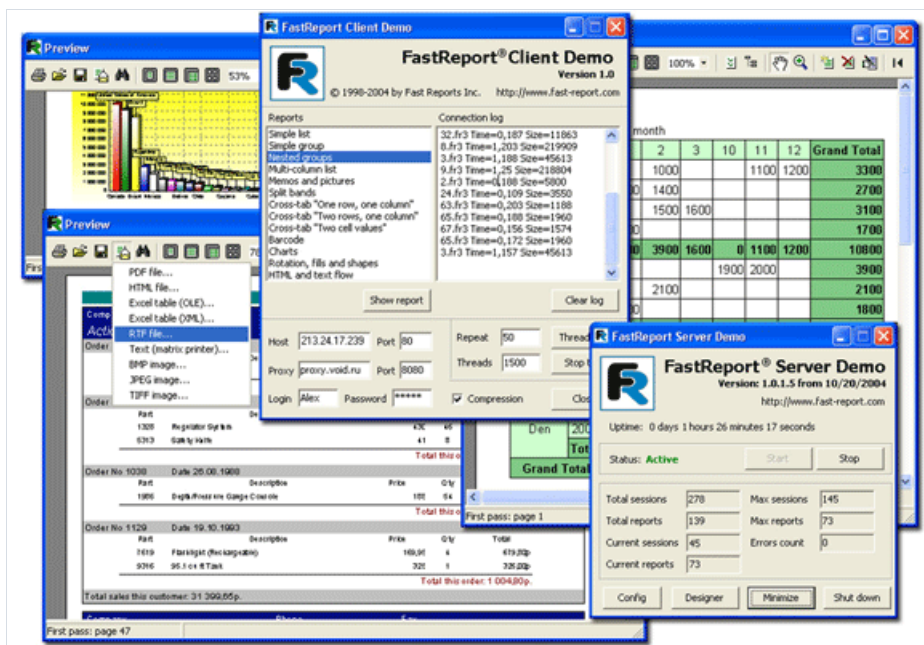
Preview

53%

Preview

PDF file...
HTML file...
Excel table (OLE)...
Excel table (XML)...
RTF file...
Text (matrix printer)...
BMP image...
JPEG image...
TIFF image...

Order No 1038 Date 26.08.1988

Order No 1129 Date 19.10.1993

Total sales this customer: 31 399,65p.

First pass: page 47

FastReport Client Demo

FastReport® Client Demo
Version 1.0

© 1998-2004 by Fast Reports Inc. http://www.fast-report.com

Reports
Simple list
Simple group
Nested groups
Multi-column list
Memos and pictures
Split bands
Cross-tab "One row, one column"
Cross-tab "Two rows, one column"
Cross-tab "Two cell values"
Barcode
Charts
Rotation, fills and shapes
HTML and text flow

Connection log
32.fr3 Time=0,187 Size=11863
8.fr3 Time=1,203 Size=219909
3.fr3 Time=1,188 Size=45613
9.fr3 Time=1,25 Size=218804
2.fr3 Time=0,188 Size=5800
24.fr3 Time=0,109 Size=3550
63.fr3 Time=0,203 Size=1188
65.fr3 Time=0,188 Size=1960
67.fr3 Time=0,156 Size=1574
65.fr3 Time=0,172 Size=1960
3.fr3 Time=1,157 Size=45613

Show report
Clear log

Host 213.24.17.239 Port 80
Proxy proxy.void.ru Port 8080
Login Alex Password *****

Repeat 50
Threads 1500
Compression

100%

month

| 2 | 3 | 10 | 11 | 12 | Grand Total |
|---|---|---|---|---|---|
| 1000 | | | 1100 | 1200 | 3300 |
| 1400 | | | | | 2700 |
| 1500 | 1600 | | | | 3100 |
| | | | | | 1700 |
| 3900 | 1600 | 0 | 1100 | 1200 | 10800 |
| | | 1900 | 2000 | | 3900 |
| 2100 | | | | | 2100 |
| | | | | | 1800 |

Den
Grand Total

First pass: page 1

FastReport Server Demo

FastReport® Server Demo
Version: 1.0.1.5 from 10/20/2004
http://www.fast-report.com

Uptime: 0 days 1 hours 26 minutes 17 seconds

Status: Active
Start
Stop

Total sessions 278
Total reports 139
Current sessions 45
Current reports 73
Max sessions 145
Max reports 73
Errors count 0

Config
Designer
Minimize
Shut down